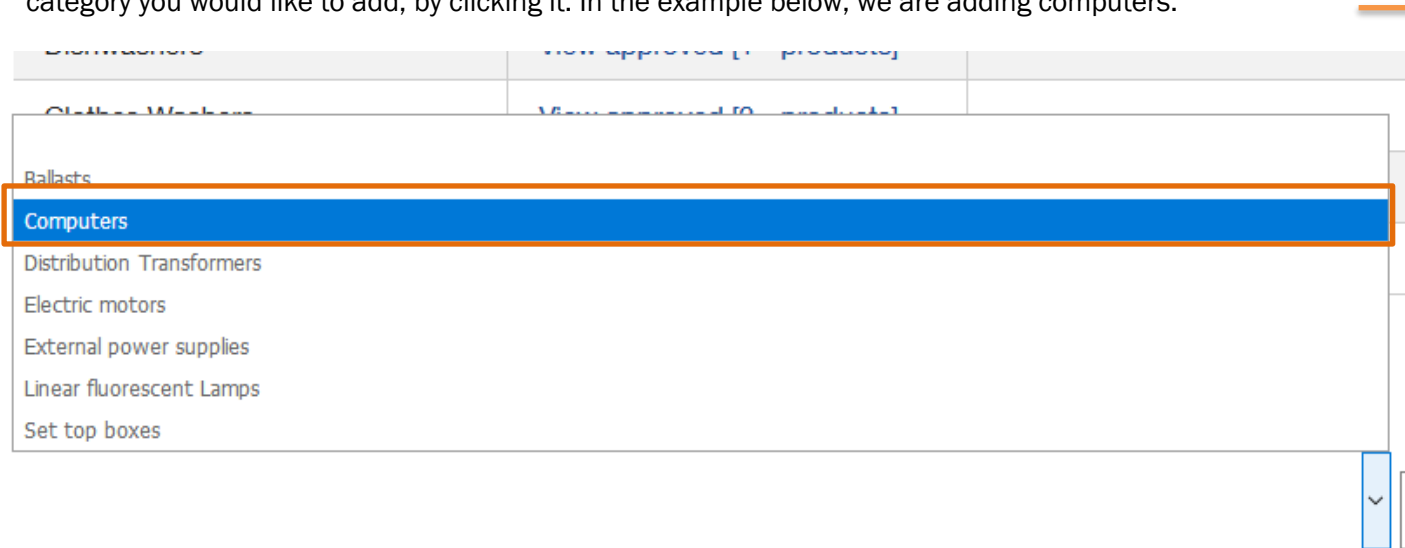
category you would like to add, by clicking it. In the example below, we are adding computers.

Dishwashers | View approved [1 products]

Clothes Washers | View approved [0 products]

Ballasts
Computers
Distribution Transformers
Electric motors
External power supplies
Linear fluorescent Lamps
Set top boxes